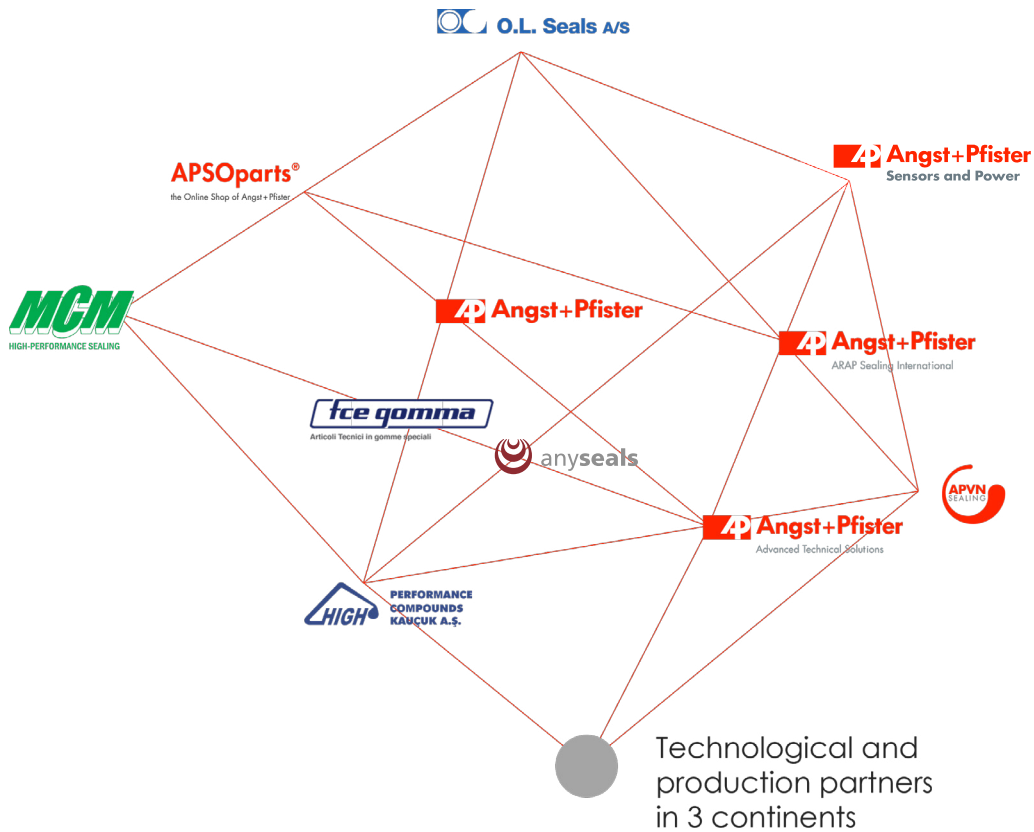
O.L. Seals A/S

APSOparts®
the Online Shop of Angst+Pfister

AP Angst+Pfister
Sensors and Power

MCM
HIGH-PERFORMANCE SEALING

AP Angst+Pfister

AP Angst+Pfister
ARAP Sealing International

fce gomma
Articoli Tecnici in gomme speciali

anyseals

APVN SEALING

AP Angst+Pfister
Advanced Technical Solutions

HIGH PERFORMANCE COMPOUNDS KAUÇUK A.Ş.

Technological and production partners in 3 continents